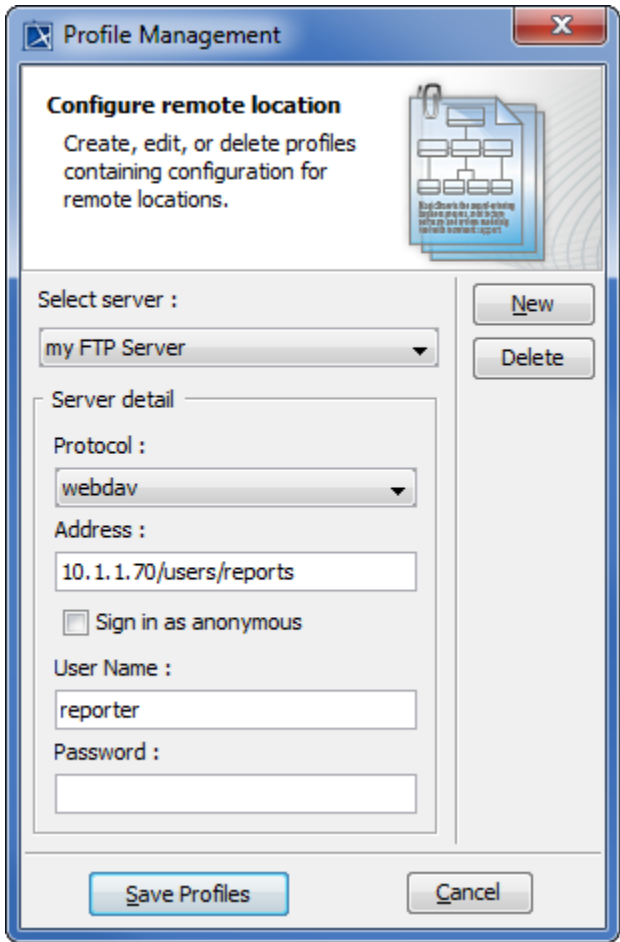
Profile Management

Configure remote location

Create, edit, or delete profiles containing configuration for remote locations.

Select server :

my FTP Server

New

Delete

Server detail

Protocol :

webdav

Address :

10.1.1.70/users/reports

Sign in as anonymous

User Name :

reporter

Password :

Save Profiles

Cancel